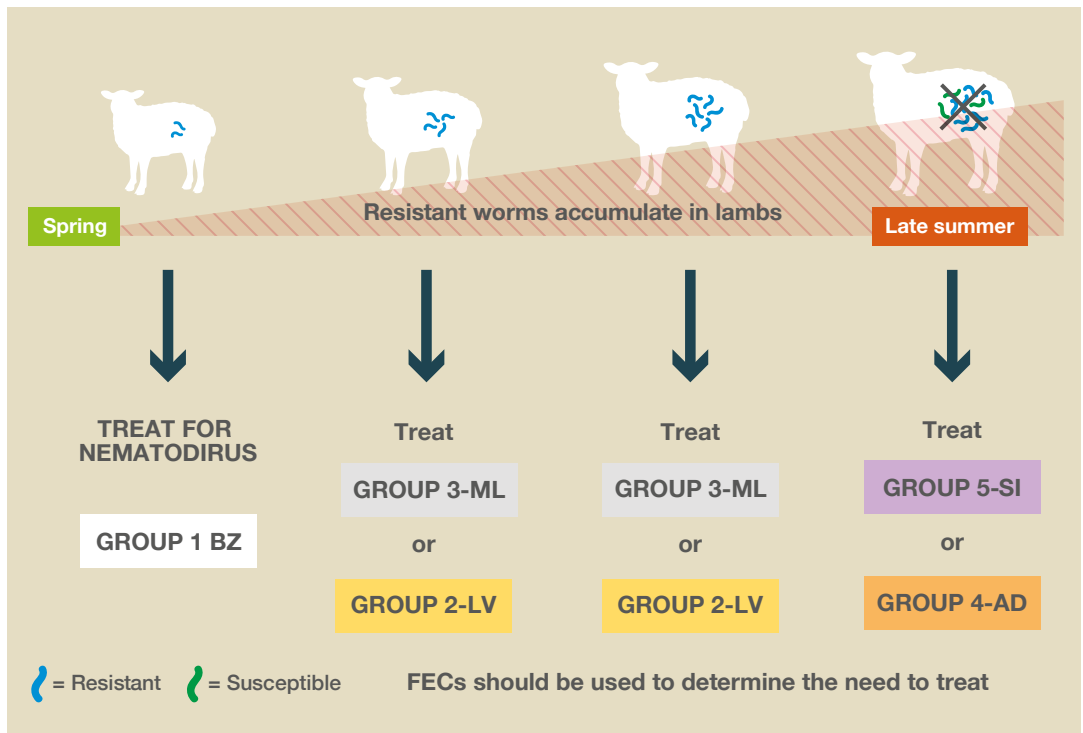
Spring

Resistant worms accumulate in lambs

Late summer

TREAT FOR NEMATODIRUS

GROUP 1 BZ

Treat

GROUP 3-ML

or

GROUP 2-LV

Treat

GROUP 3-ML

or

GROUP 2-LV

Treat

GROUP 5-SI

or

GROUP 4-AD

= Resistant = Susceptible

FECs should be used to determine the need to treat